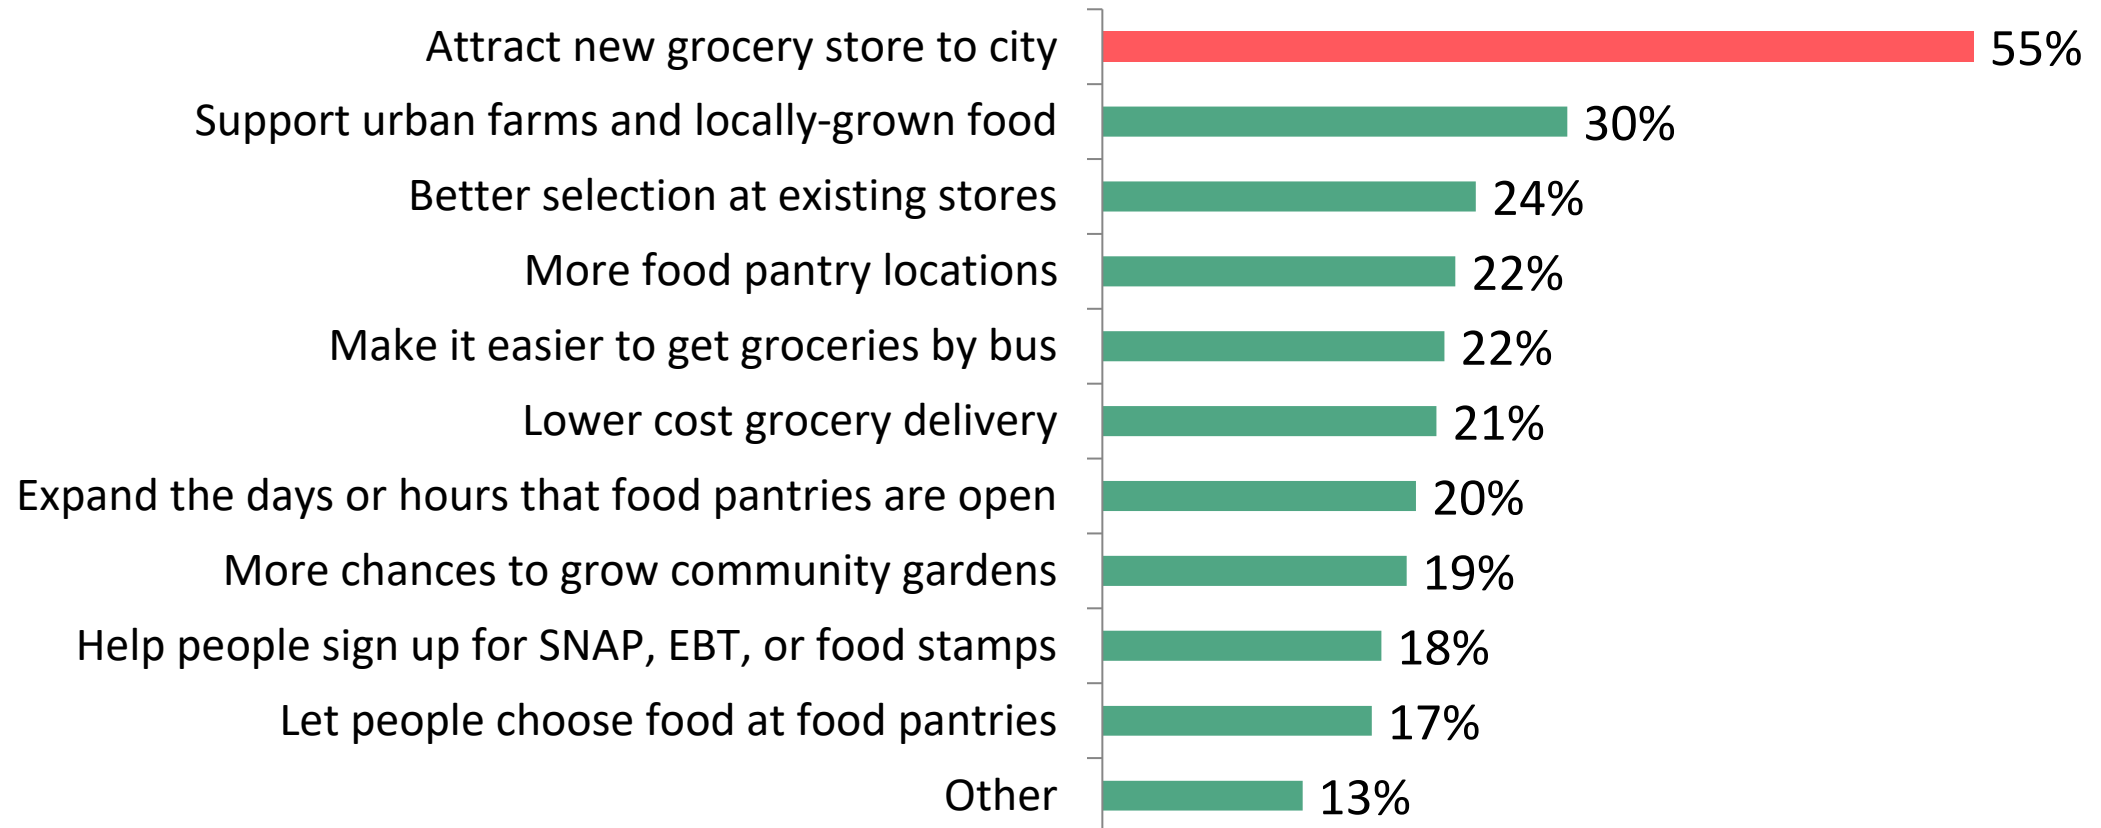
Attract new grocery store to city 55%
Support urban farms and locally-grown food 30%
Better selection at existing stores 24%
More food pantry locations 22%
Make it easier to get groceries by bus 22%
Lower cost grocery delivery 21%
Expand the days or hours that food pantries are open 20%
More chances to grow community gardens 19%
Help people sign up for SNAP, EBT, or food stamps 18%
Let people choose food at food pantries 17%
Other 13%